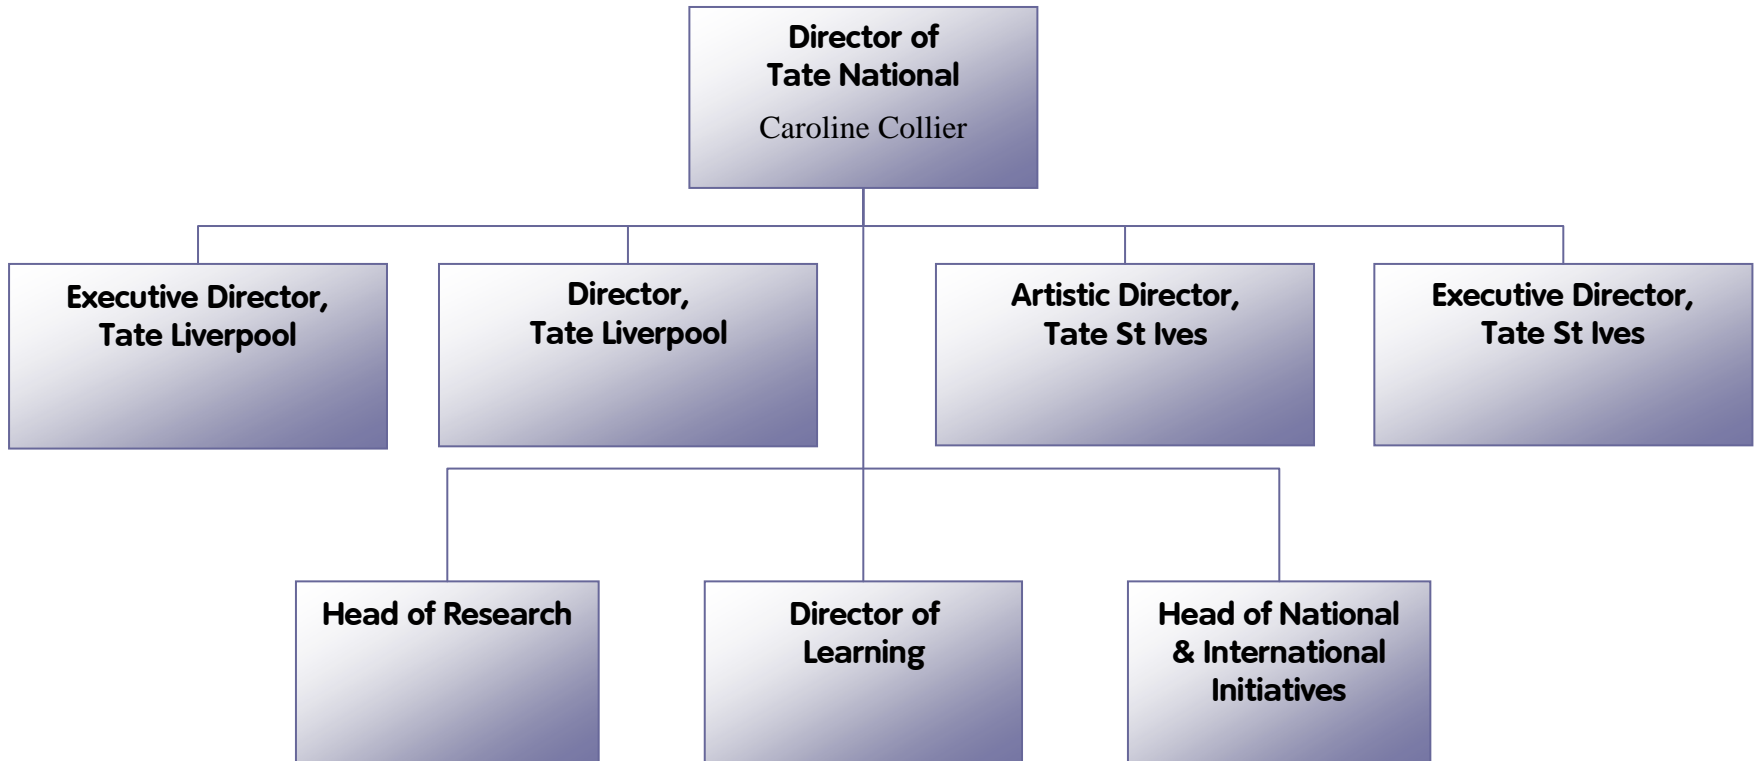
Director of Tate National
Caroline Collier

Executive Director, Tate Liverpool

Director, Tate Liverpool

Artistic Director, Tate St Ives

Executive Director, Tate St Ives

Head of Research

Director of Learning

Head of National & International Initiatives